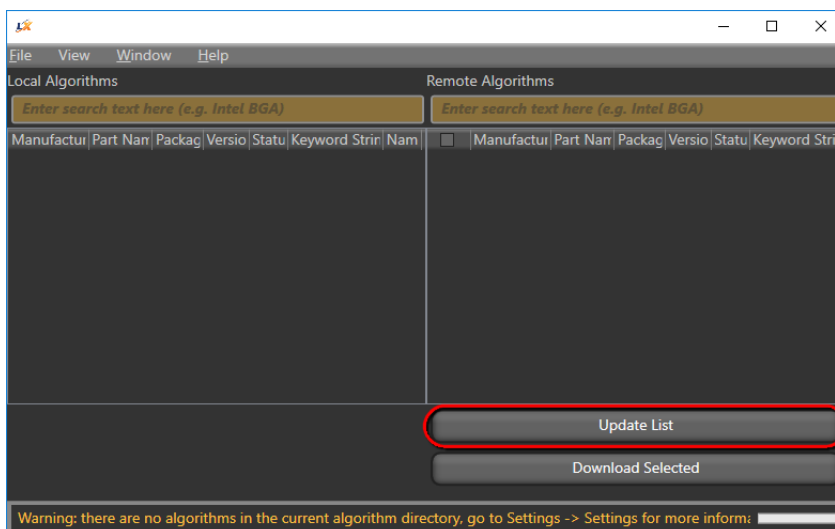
File View Window Help

Local Algorithms

Enter search text here (e.g. Intel BGA)

| Manufactur | Part Nan | Packag | Versio | Statu | Keyword Strir | Nam |
|---|---|---|---|---|---|---|

Remote Algorithms

Enter search text here (e.g. Intel BGA)

| | Manufactur | Part Nan | Packag | Versio | Statu | Keyword Stri |
|---|---|---|---|---|---|---|

Update List

Download Selected

Warning: there are no algorithms in the current algorithm directory, go to Settings -> Settings for more informa